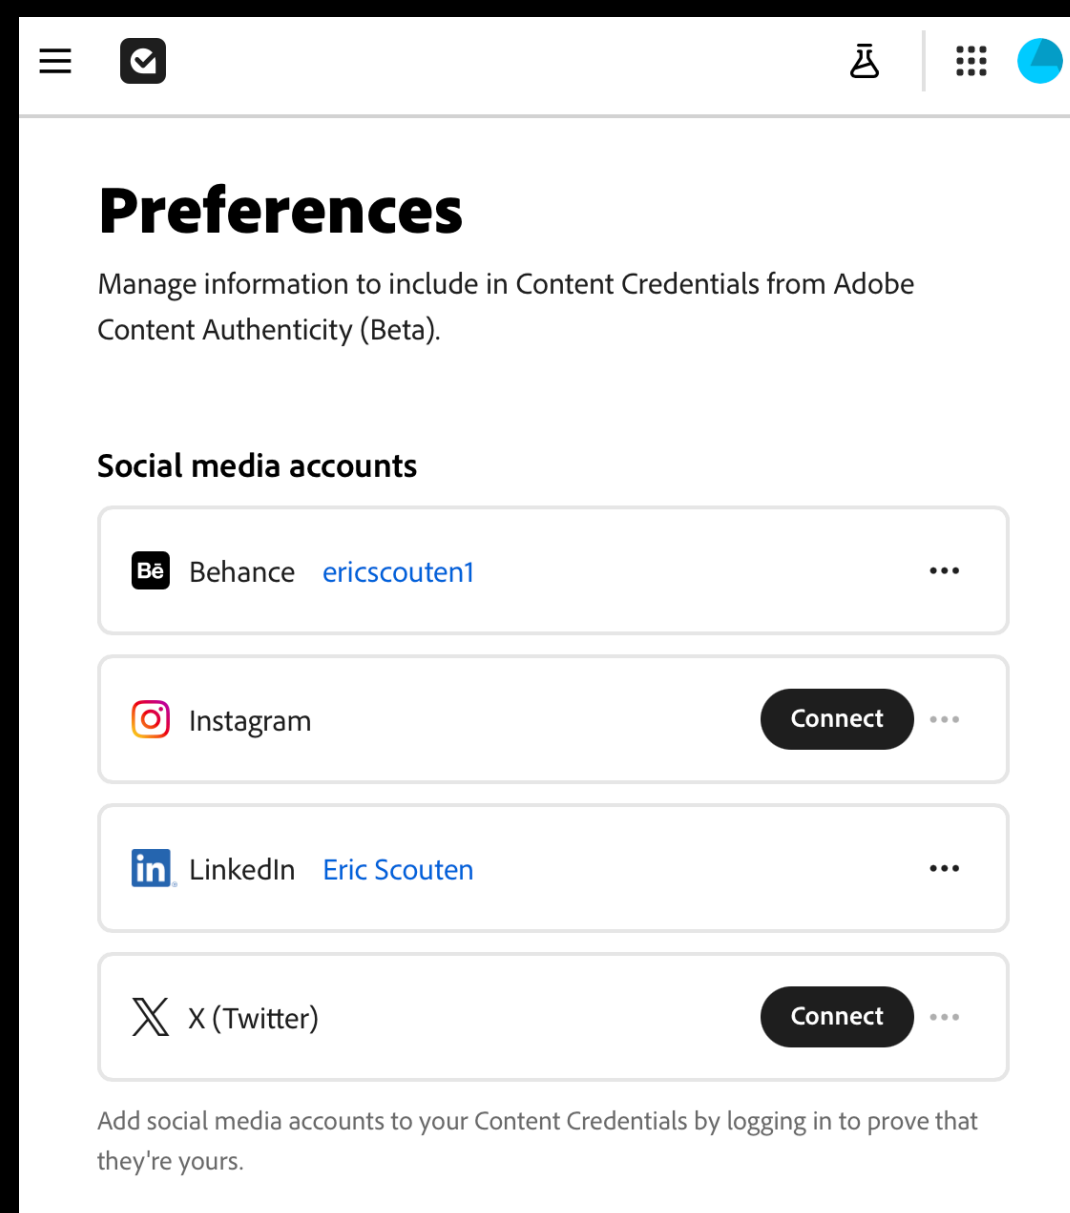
Preferences

Manage information to include in Content Credentials from Adobe Content Authenticity (Beta).

Social media accounts

Bē Behance ericscouten1

Instagram Connect

in LinkedIn Eric Scouten

X (Twitter) Connect

Add social media accounts to your Content Credentials by logging in to prove that they're yours.